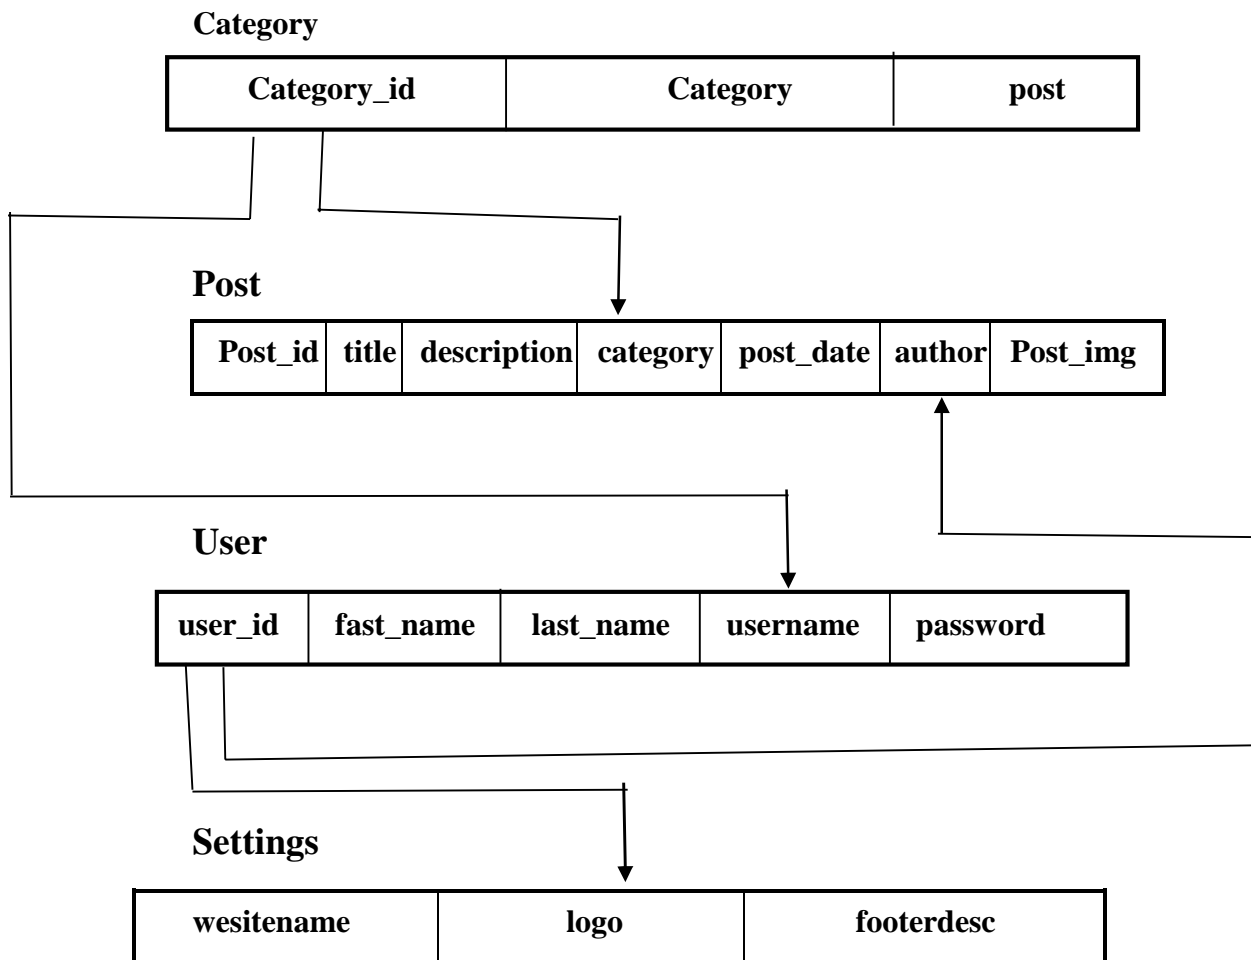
Category

| Category_id | Category | post |
|---|---|---|

Post

| Post_id | title | description | category | post_date | author | Post_img |
|---|---|---|---|---|---|---|

User

| user_id | fast_name | last_name | username | password |
|---|---|---|---|---|

Settings

| wesitename | logo | footerdesc |
|---|---|---|